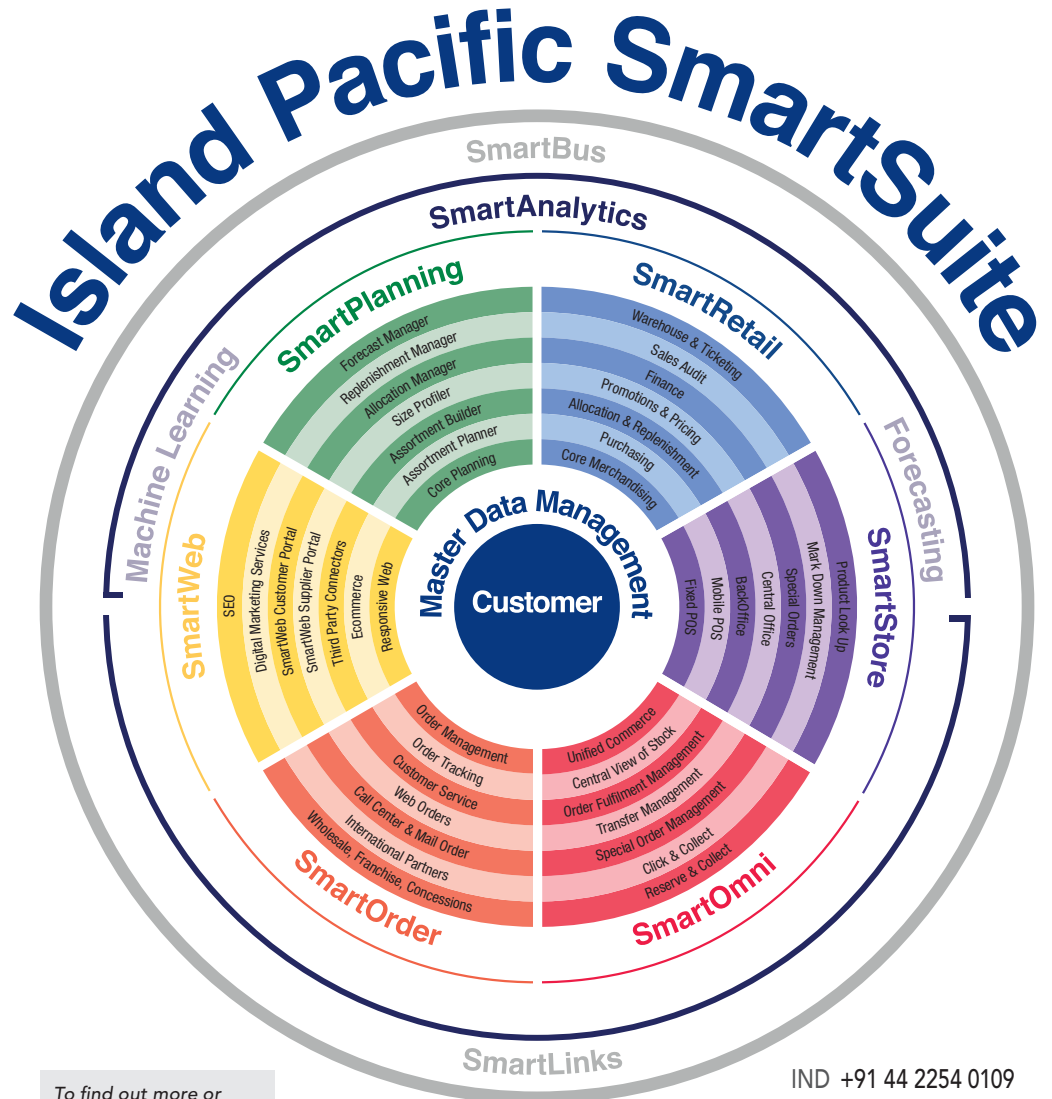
Island Pacific SmartSuite

SmartBus

SmartAnalytics

Machine Learning

Forecasting

SmartPlanning
Forecast Manager
Replenishment Manager
Allocation Manager
Size Profiler
Assortment Builder
Assortment Planner
Core Planning

SmartRetail
Warehouse & Ticketing
Sales Audit
Finance
Promotions & Pricing
Allocation & Replenishment
Purchasing
Core Merchandising

SmartWeb
SEO
Digital Marketing Services
SmartWeb Customer Portal
SmartWeb Supplier Portal
Third Party Connectors
Ecommerce
Responsive Web

Master Data Management

Customer

SmartStore
Product Look Up
Mark Down Management
Special Orders
Central Office
BackOffice
Mobile POS
Fixed POS

SmartOrder
Order Management
Order Tracking
Customer Service
Web Orders
Call Center & Mail Order
International Partners
Wholesale, Franchise, Concessions

SmartOmni
Unified Commerce
Central View of Stock
Order Fulfilment Management
Transfer Management
Special Order Management
Click & Collect
Reserve & Collect

SmartLinks

To find out more or

IND +91 44 2254 0109